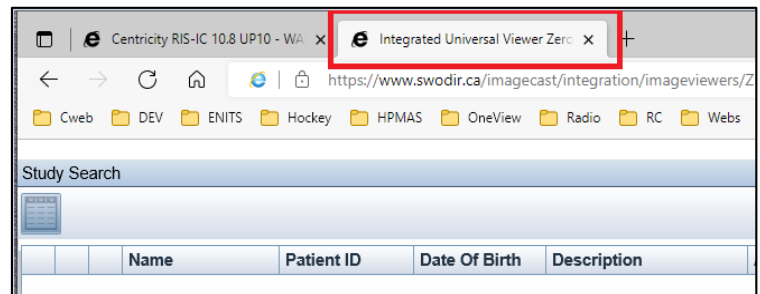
Centricity RIS-IC 10.8 UP10 - WA ×

Integrated Universal Viewer Zerc ×

+

https://www.swodir.ca/imagecast/integration/imageviewers/Z

Cweb DEV ENITS Hockey HPMAS OneView Radio RC Webs

Study Search

| | | | Name | Patient ID | Date Of Birth | Description |
|---|---|---|---|---|---|---|